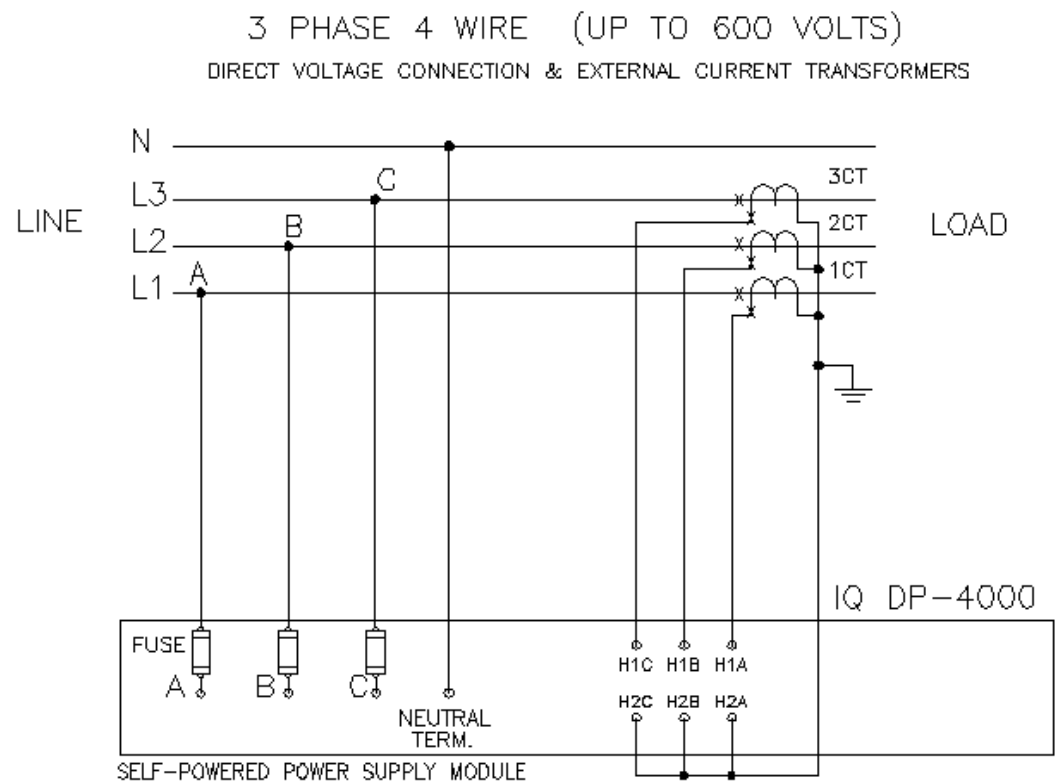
3 PHASE 4 WIRE (UP TO 600 VOLTS)

DIRECT VOLTAGE CONNECTION & EXTERNAL CURRENT TRANSFORMERS

N

L3

C

3CT

LINE

L2

B

2CT

LOAD

L1

A

1CT

IQ DP-4000

FUSE

A

B

C

NEUTRAL TERM.

H1C H1B H1A

H2C H2B H2A

SELF-POWERED POWER SUPPLY MODULE